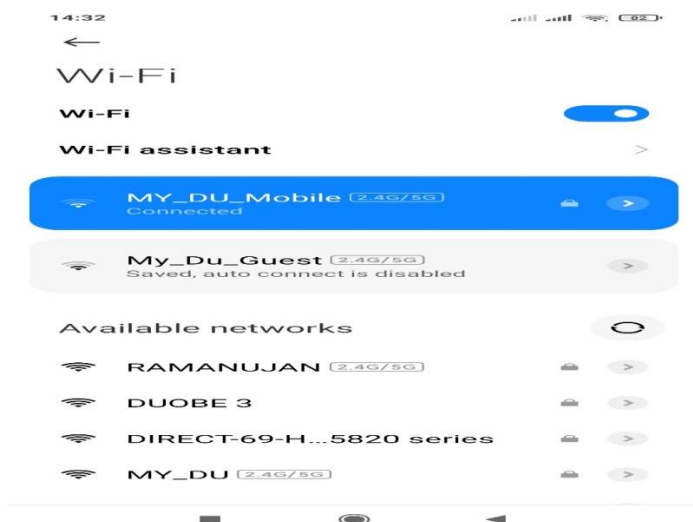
14:32

82

Wi-Fi

Wi-Fi

Wi-Fi assistant

MY_DU_Mobile 2.4G/5G
Connected

My_Du_Guest 2.4G/5G
Saved, auto connect is disabled

Available networks

RAMANUJAN 2.4G/5G

DUOBE 3

DIRECT-69-H...5820 series

MY_DU 2.4G/5G